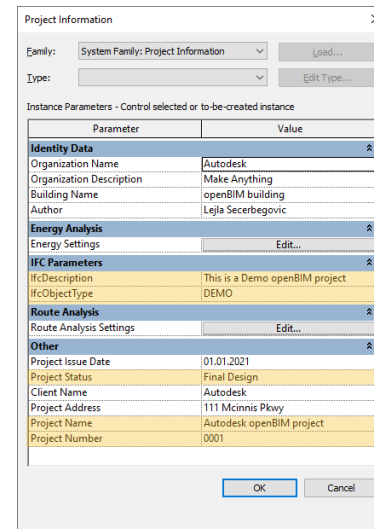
Project Information

Family: System Family: Project Information
Load...

Type:
Edit Type...

Instance Parameters - Control selected or to-be-created instance

| Parameter | Value |
|---|---|
| **Identity Data** | |
| Organization Name | Autodesk |
| Organization Description | Make Anything |
| Building Name | openBIM building |
| Author | Lejla Secerbegovic |
| **Energy Analysis** | |
| Energy Settings | Edit... |
| **IFC Parameters** | |
| IfcDescription | This is a Demo openBIM project |
| IfcObjectType | DEMO |
| **Route Analysis** | |
| Route Analysis Settings | Edit... |
| **Other** | |
| Project Issue Date | 01.01.2021 |
| Project Status | Final Design |
| Client Name | Autodesk |
| Project Address | 111 Mcinnis Pkwy |
| Project Name | Autodesk openBIM project |
| Project Number | 0001 |

OK
Cancel